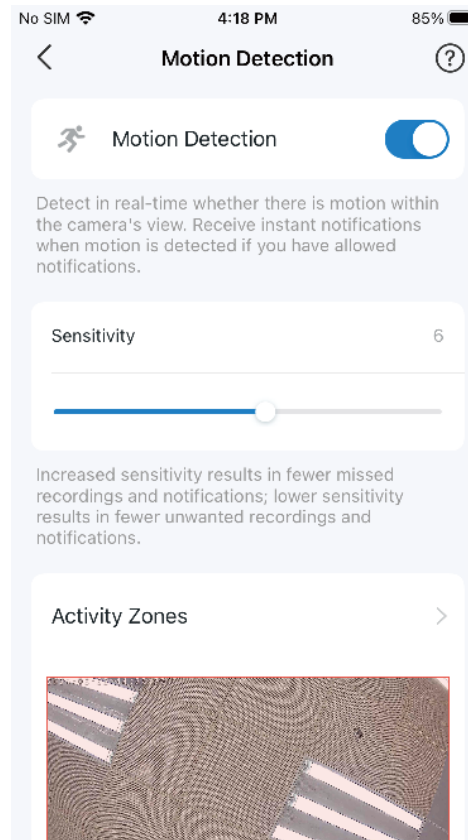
No SIM 4:18 PM 85%

Motion Detection

Motion Detection

Detect in real-time whether there is motion within the camera's view. Receive instant notifications when motion is detected if you have allowed notifications.

Sensitivity 6

Increased sensitivity results in fewer missed recordings and notifications; lower sensitivity results in fewer unwanted recordings and notifications.

Activity Zones